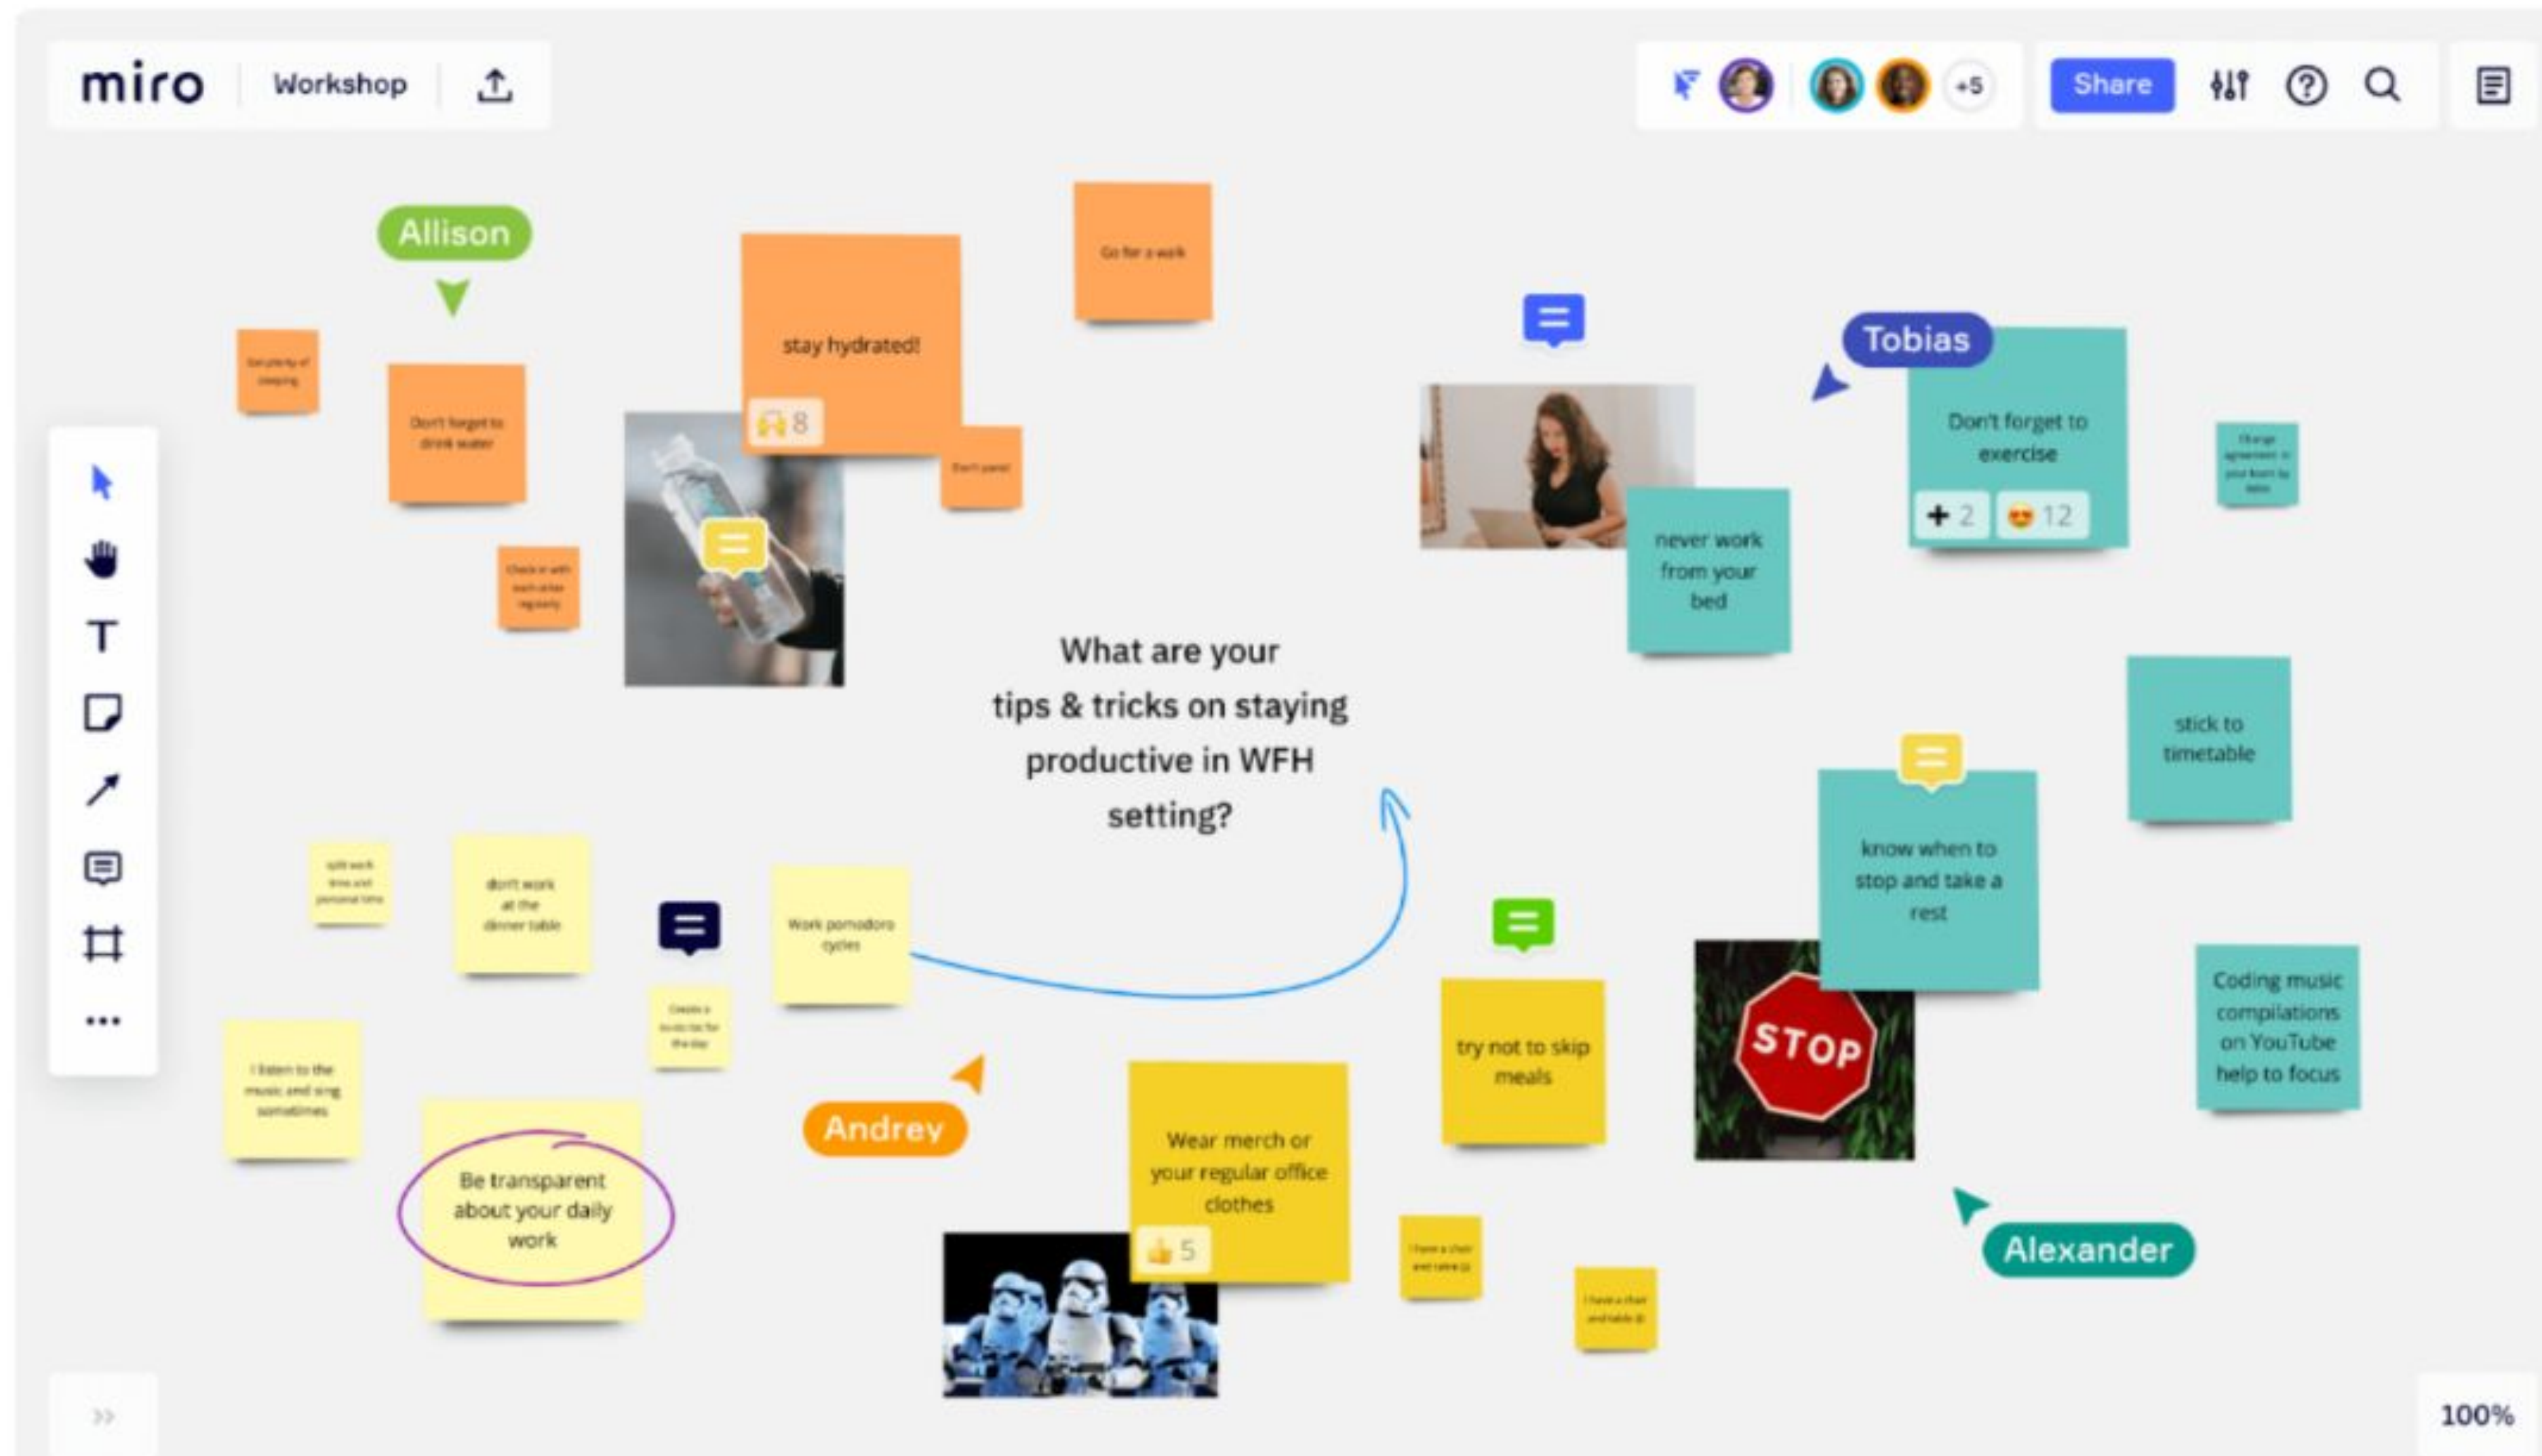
miro Workshop

+5 Share

Allison

Go for a walk

stay hydrated!

8

Don't forget to drink water

Don't panic!

Check in with each other regularly

Tobias

Don't forget to exercise

+ 2 12

never work from your bed

What are your tips & tricks on staying productive in WFH setting?

stick to timetable

know when to stop and take a rest

dont work at the dinner table

Work pomodoro cycles

Create a to-do list for the day

I listen to the music and sing sometimes

Be transparent about your daily work

Andrey

Wear merch or your regular office clothes

5

try not to skip meals

STOP

Coding music compilations on YouTube help to focus

Alexander

100%